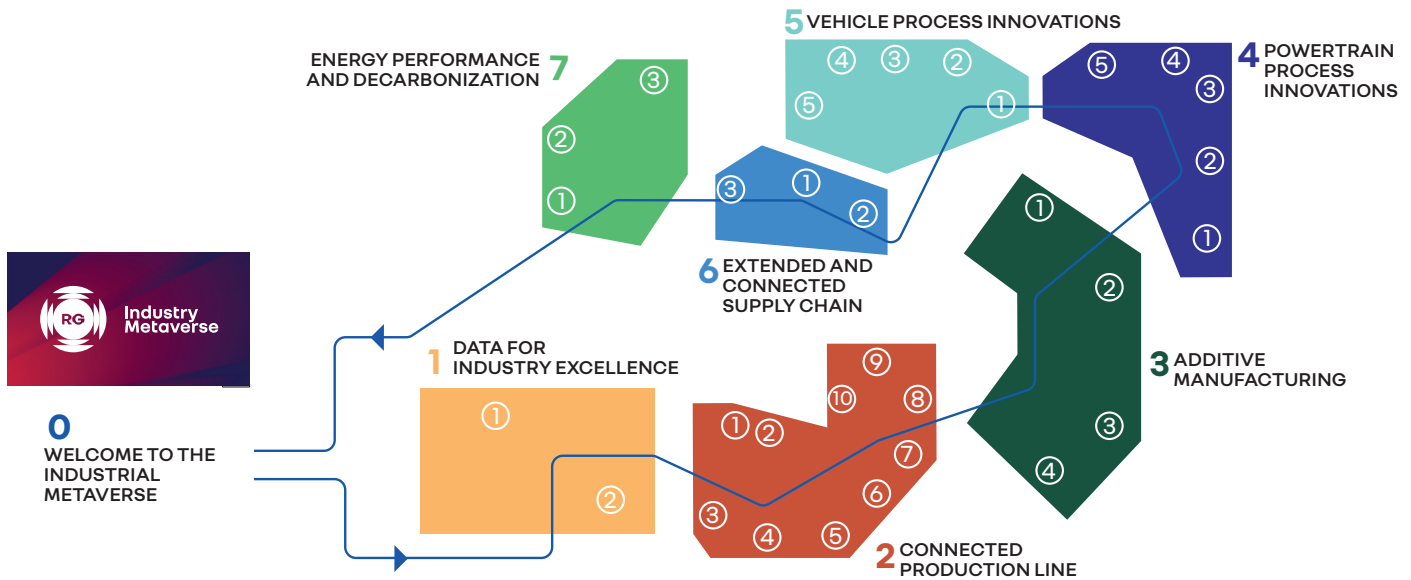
5 VEHICLE PROCESS INNOVATIONS
④ ③ ② ⑤ ①

ENERGY PERFORMANCE AND DECARBONIZATION 7
③ ② ①

4 POWERTRAIN PROCESS INNOVATIONS
⑤ ④ ③ ② ①

③ ① ②
6 EXTENDED AND CONNECTED SUPPLY CHAIN

RG Industry Metaverse

① ② ③ ④
3 ADDITIVE MANUFACTURING

1 DATA FOR INDUSTRY EXCELLENCE
① ②

0 WELCOME TO THE INDUSTRIAL METAVERSE

⑨ ⑩ ⑧ ① ② ⑦ ⑥ ③ ④ ⑤
2 CONNECTED PRODUCTION LINE